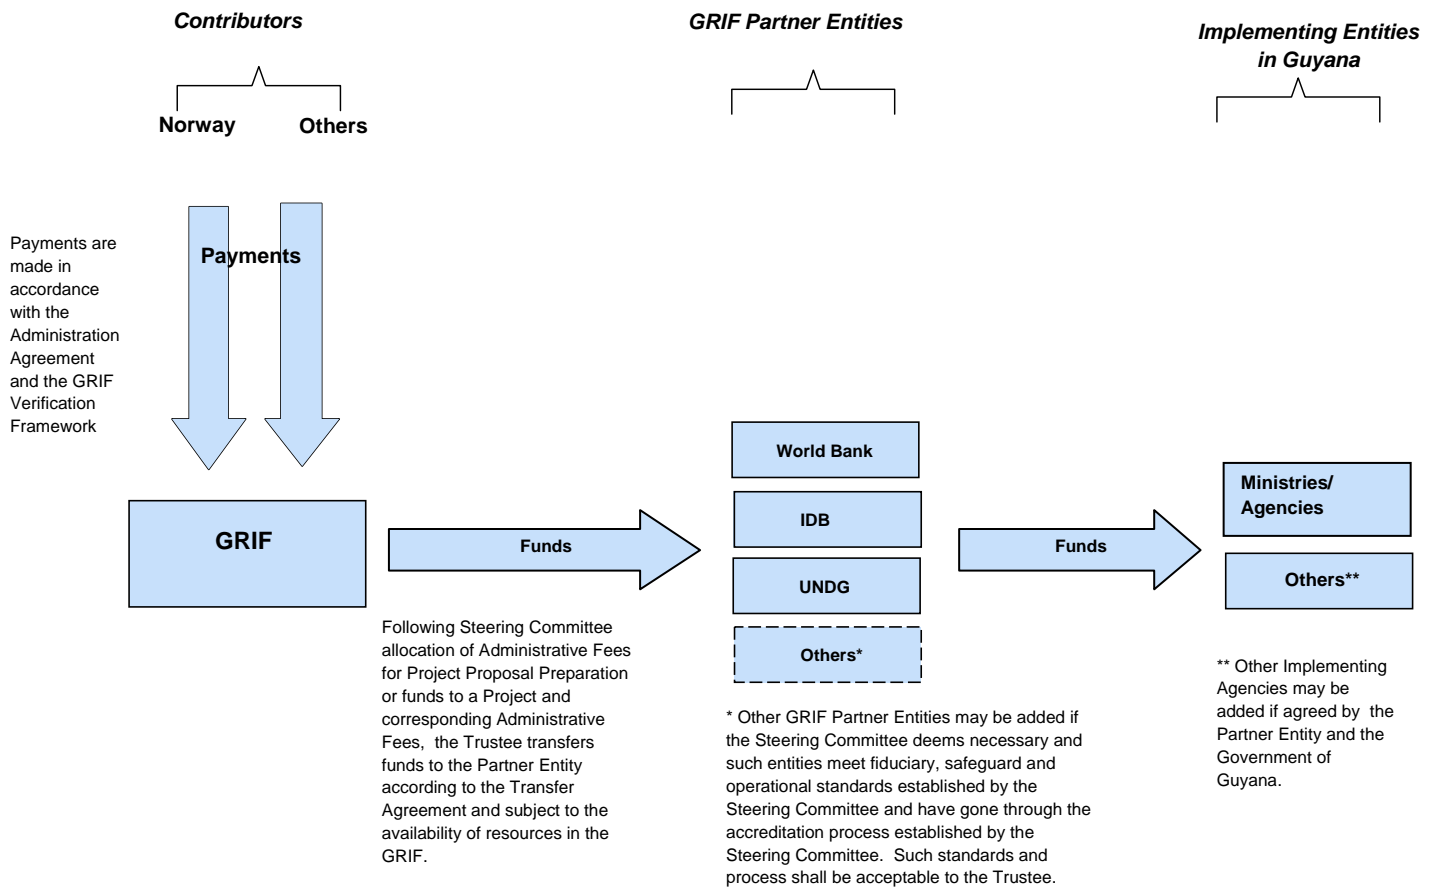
Contributors

Norway Others

GRIF Partner Entities

Implementing Entities in Guyana

Payments are made in accordance with the Administration Agreement and the GRIF Verification Framework

Payments

GRIF

Funds

World Bank

IDB

UNDG

Others*

Funds

Ministries/ Agencies

Others**

Following Steering Committee allocation of Administrative Fees for Project Proposal Preparation or funds to a Project and corresponding Administrative Fees, the Trustee transfers funds to the Partner Entity according to the Transfer Agreement and subject to the availability of resources in the GRIF.

* Other GRIF Partner Entities may be added if the Steering Committee deems necessary and such entities meet fiduciary, safeguard and operational standards established by the Steering Committee and have gone through the accreditation process established by the Steering Committee. Such standards and process shall be acceptable to the Trustee.

** Other Implementing Agencies may be added if agreed by the Partner Entity and the Government of Guyana.